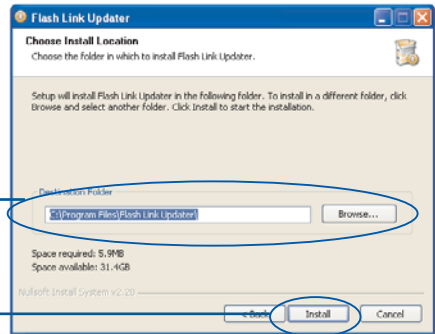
Flash Link Updater

Choose Install Location

Choose the folder in which to install Flash Link Updater.

Setup will install Flash Link Updater in the following folder. To install in a different folder, click Browse and select another folder. Click Install to start the installation.

Destination Folder

C:\Program Files\Flash Link Updater\

Browse...

Space required: 5.9MB

Space available: 31.4GB

Nullsoft Install System v2.20

< Back

Install

Cancel